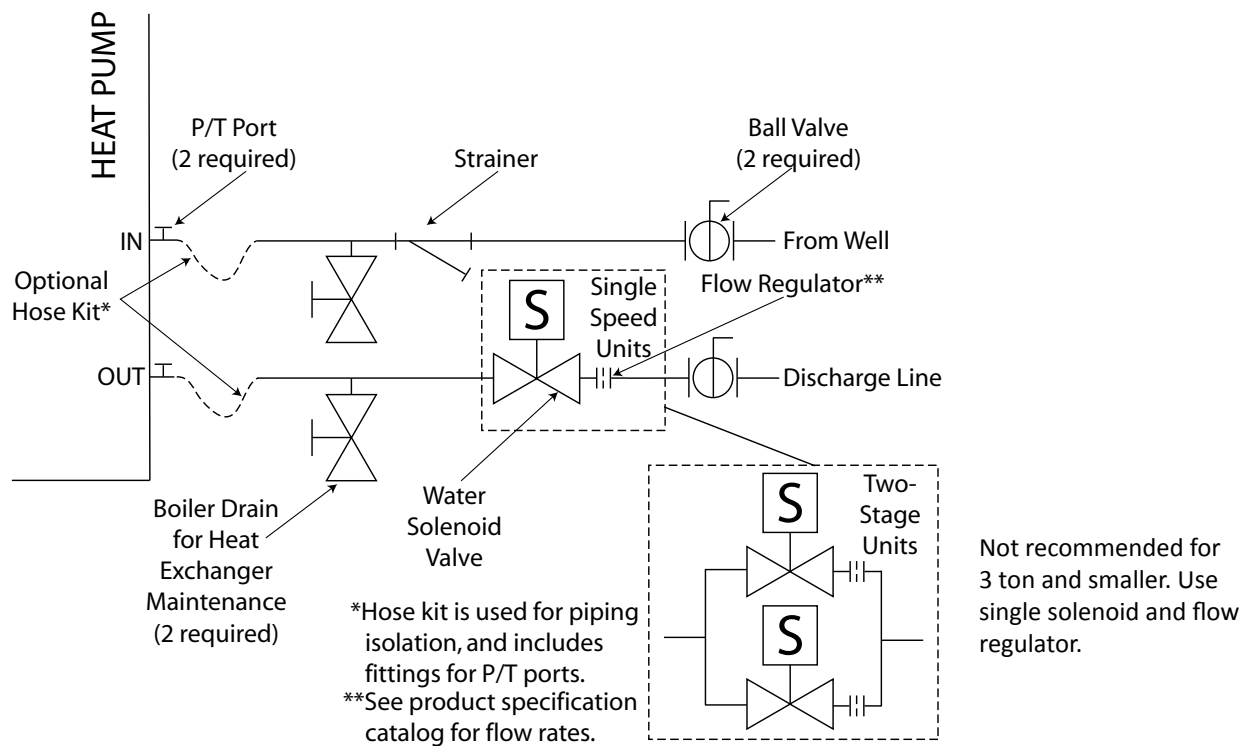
HEAT PUMP

P/T Port
(2 required)

Strainer

Ball Valve
(2 required)

IN

From Well

Optional
Hose Kit*

S

Single
Speed
Units

Flow Regulator**

OUT

Discharge Line

Boiler Drain
for Heat
Exchanger
Maintenance
(2 required)

Water
Solenoid
Valve

S

Two-
Stage
Units

S

Not recommended for 3 ton and smaller. Use single solenoid and flow regulator.

*Hose kit is used for piping isolation, and includes fittings for P/T ports.
**See product specification catalog for flow rates.